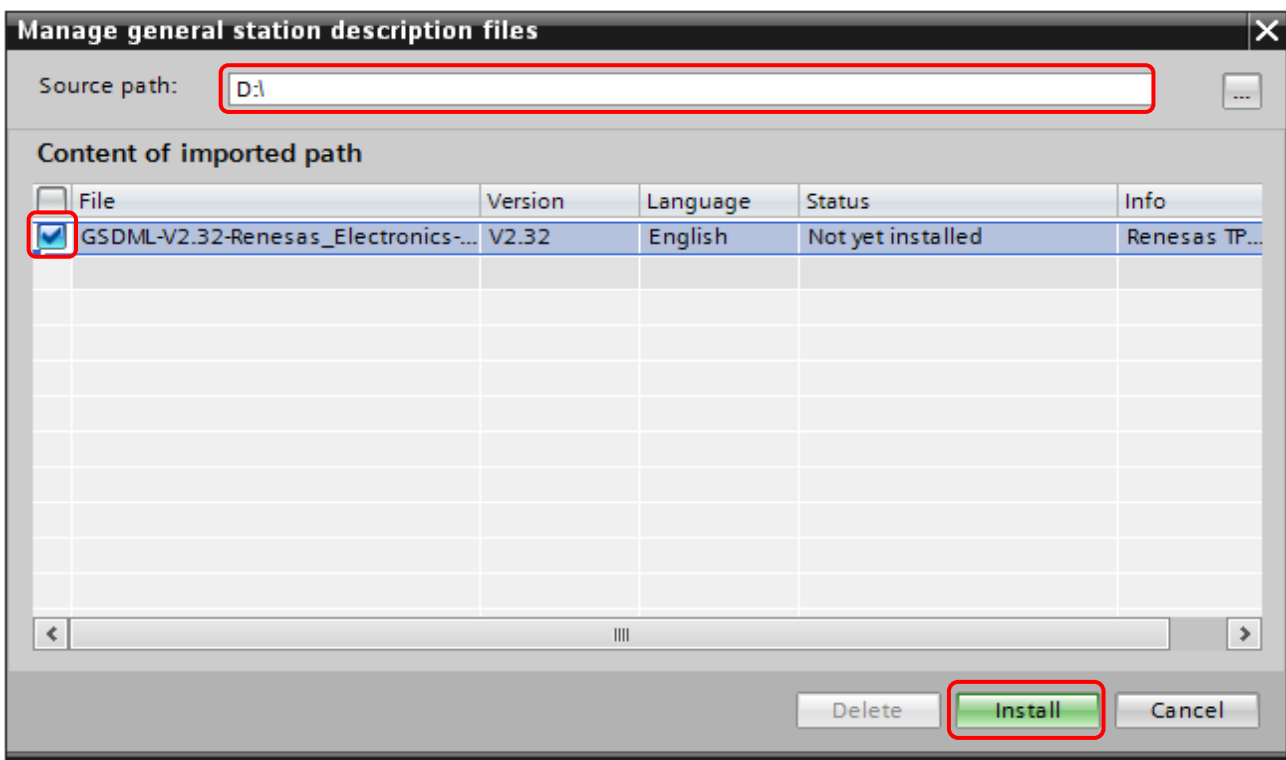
Manage general station description files

Source path: D:\ ...

Content of imported path

| File | Version | Language | Status | Info |
|---|---|---|---|---|
| GSDML-V2.32-Renesas_Electronics-... | V2.32 | English | Not yet installed | Renesas TP... |

Delete Install Cancel